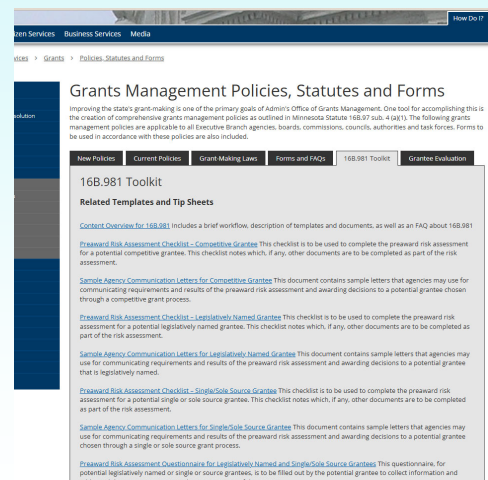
How Do I?

izen Services Business Services Media

rvices > Grants > Policies, Statutes and Forms

olution

Grants Management Policies, Statutes and Forms

Improving the state's grant-making is one of the primary goals of Admin's Office of Grants Management. One tool for accomplishing this is the creation of comprehensive grants management policies as outlined in Minnesota Statute 16B.97 sub. 4 (a)(1). The following grants management policies are applicable to all Executive Branch agencies, boards, commissions, councils, authorities and task forces. Forms to be used in accordance with these policies are also included.

New Policies | Current Policies | Grant-Making Laws | Forms and FAQs | 16B.981 Toolkit | Grantee Evaluation

16B.981 Toolkit

Related Templates and Tip Sheets

Content Overview for 16B.981 Includes a brief workflow, description of templates and documents, as well as an FAQ about 16B.981

Preaward Risk Assessment Checklist – Competitive Grantee This checklist is to be used to complete the preaward risk assessment for a potential competitive grantee. This checklist notes which, if any, other documents are to be completed as part of the risk assessment.

Sample Agency Communication Letters for Competitive Grantee This document contains sample letters that agencies may use for communicating requirements and results of the preaward risk assessment and awarding decisions to a potential grantee chosen through a competitive grant process.

Preaward Risk Assessment Checklist – Legislatively Named Grantee This checklist is to be used to complete the preaward risk assessment for a potential legislatively named grantee. This checklist notes which, if any, other documents are to be completed as part of the risk assessment.

Sample Agency Communication Letters for Legislatively Named Grantee This document contains sample letters that agencies may use for communicating requirements and results of the preaward risk assessment and awarding decisions to a potential grantee that is legislatively named.

Preaward Risk Assessment Checklist – Single/Sole Source Grantee This checklist is to be used to complete the preaward risk assessment for a potential single or sole source grantee. This checklist notes which, if any, other documents are to be completed as part of the risk assessment.

Sample Agency Communication Letters for Single/Sole Source Grantee This document contains sample letters that agencies may use for communicating requirements and results of the preaward risk assessment and awarding decisions to a potential grantee chosen through a single or sole source grant process.

Preaward Risk Assessment Questionnaire for Legislatively Named and Single/Sole Source Grantees This questionnaire, for potential legislatively named or single or source grantees, is to be filled out by the potential grantee to collect information and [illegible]